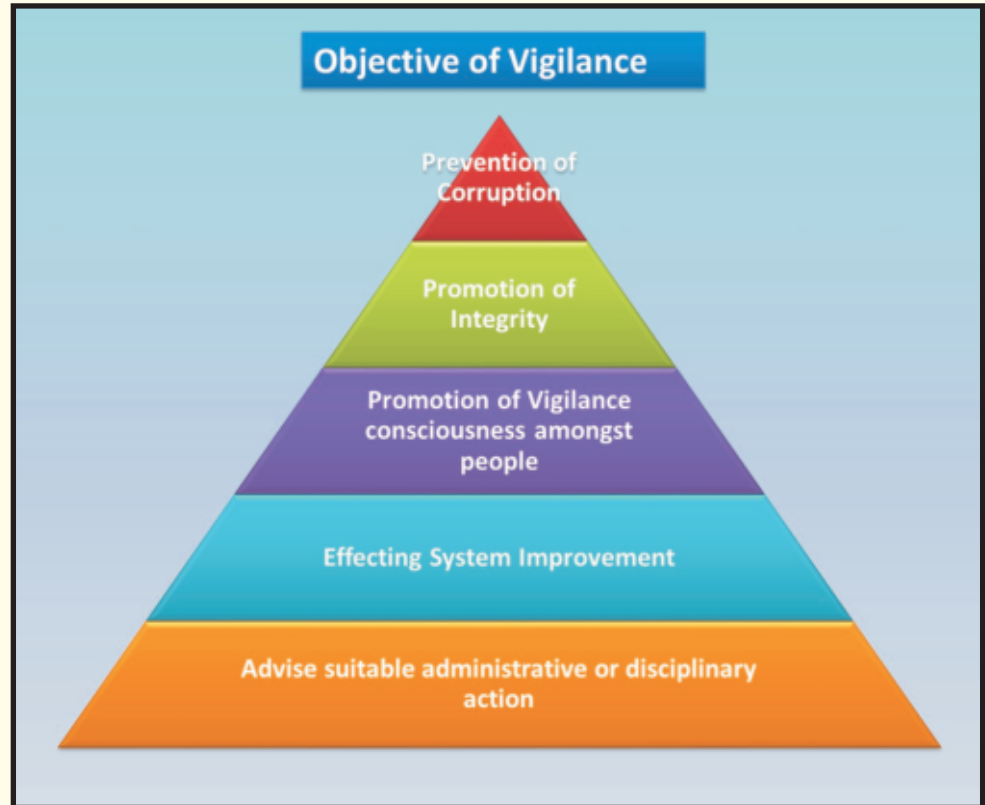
Objective of Vigilance

Prevention of Corruption

Promotion of Integrity

Promotion of Vigilance consciousness amongst people

Effecting System Improvement

Advise suitable administrative or disciplinary action